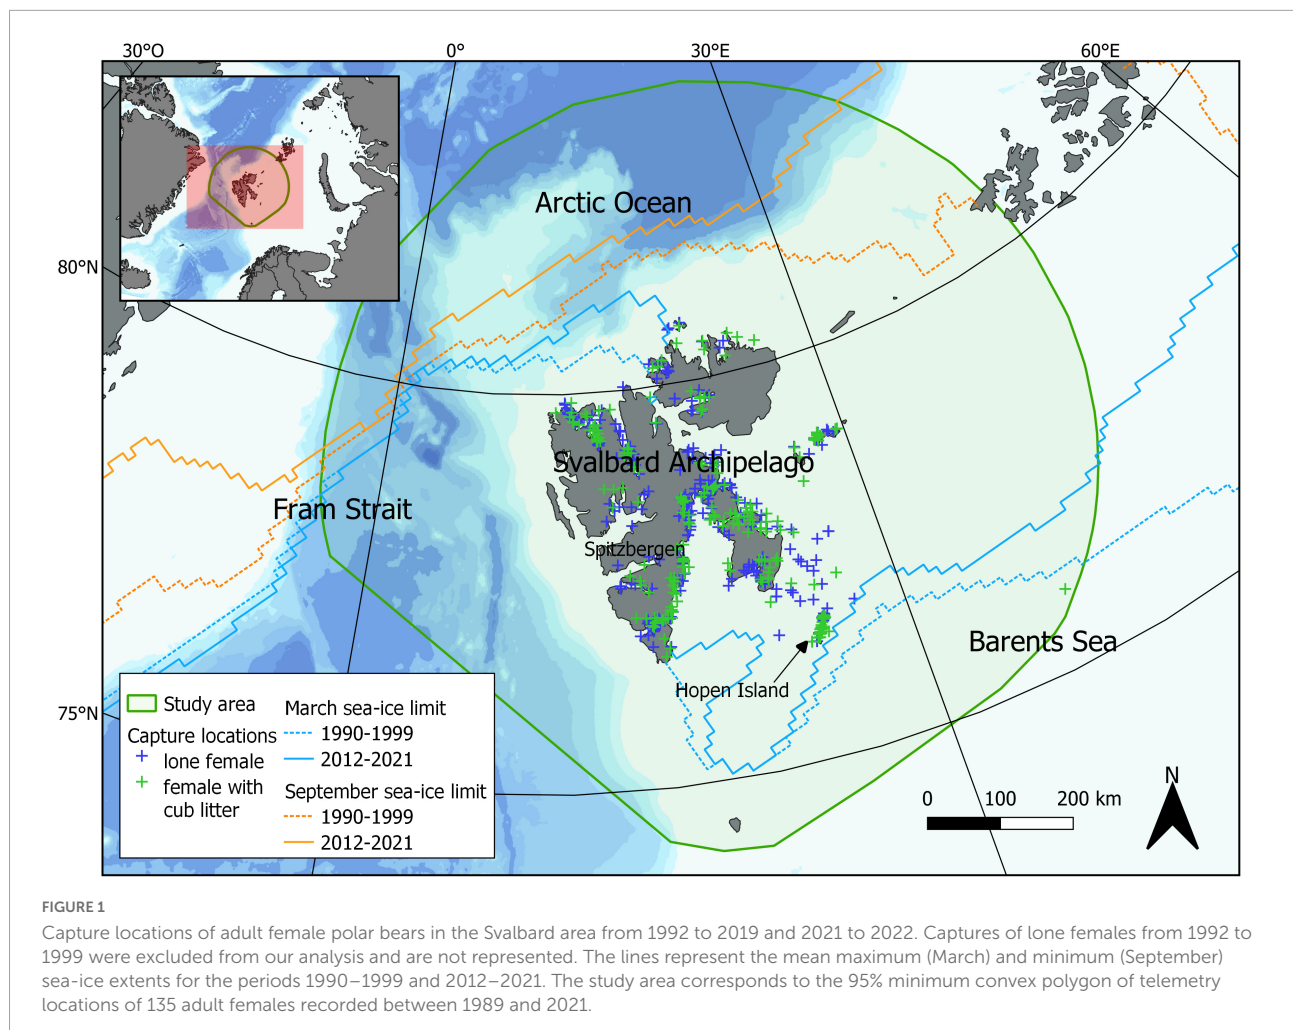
30°O
0°
30°E
60°E
80°N
75°N

Arctic Ocean
Svalbard Archipelago
Fram Strait
Spitzbergen
Barents Sea
Hopen Island

Study area
Capture locations
+ lone female
+ female with cub litter
March sea-ice limit
1990-1999
2012-2021
September sea-ice limit
1990-1999
2012-2021

0
100
200 km
N

FIGURE 1
Capture locations of adult female polar bears in the Svalbard area from 1992 to 2019 and 2021 to 2022. Captures of lone females from 1992 to 1999 were excluded from our analysis and are not represented. The lines represent the mean maximum (March) and minimum (September) sea-ice extents for the periods 1990–1999 and 2012–2021. The study area corresponds to the 95% minimum convex polygon of telemetry locations of 135 adult females recorded between 1989 and 2021.